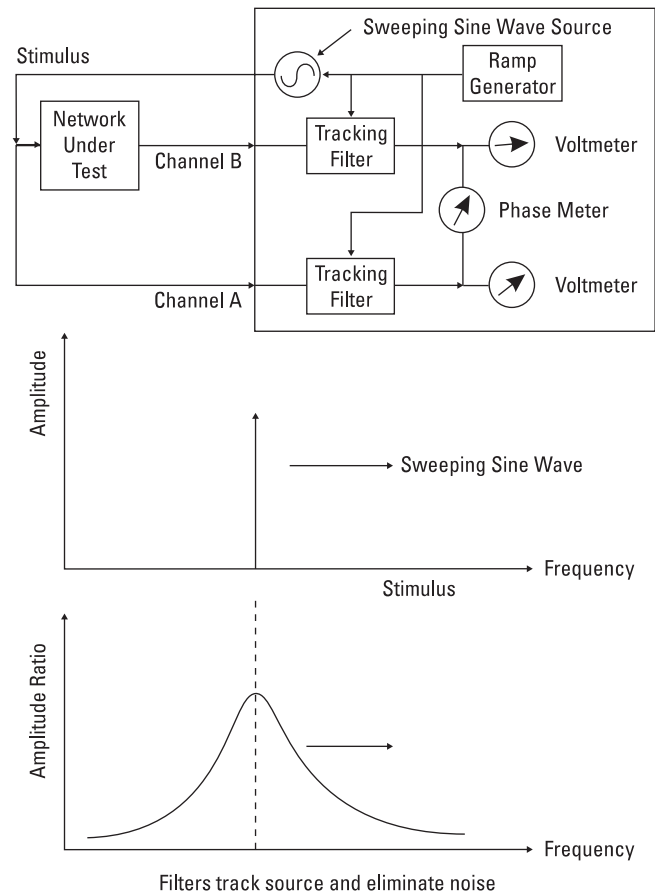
Sweeping Sine Wave Source

Stimulus

Ramp Generator

Network Under Test

Channel B

Tracking Filter

Voltmeter

Phase Meter

Channel A

Tracking Filter

Voltmeter

Amplitude

Sweeping Sine Wave

Frequency

Stimulus

Amplitude Ratio

Frequency

Filters track source and eliminate noise